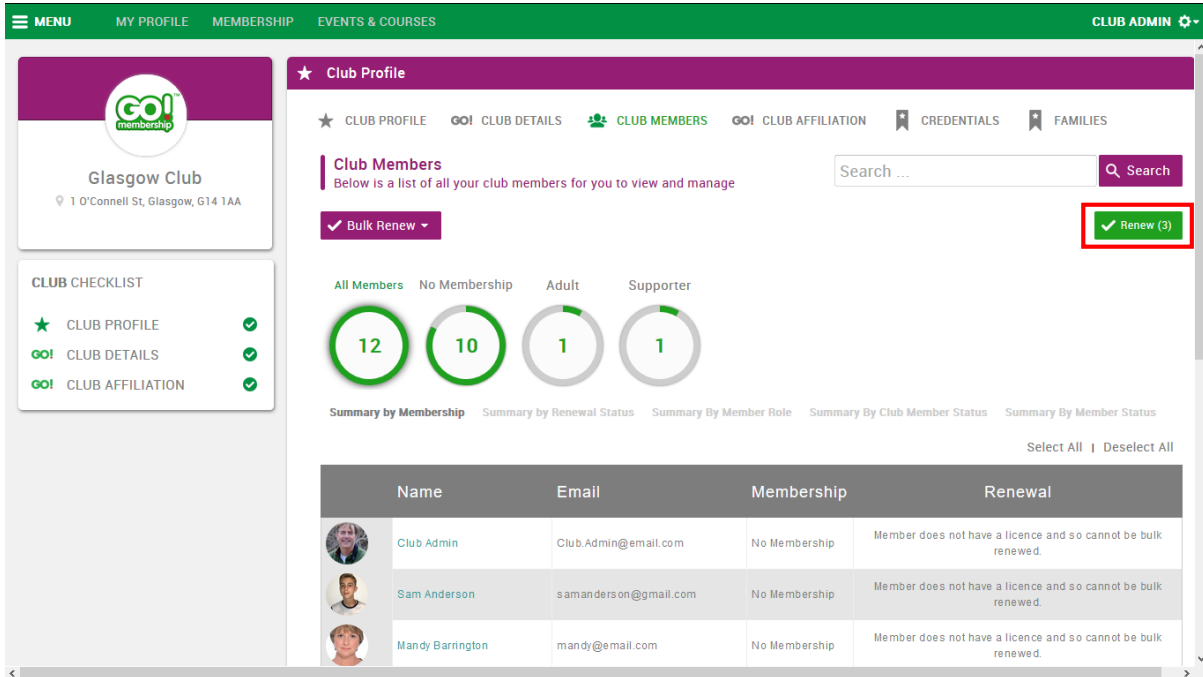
MENU MY PROFILE MEMBERSHIP EVENTS & COURSES CLUB ADMIN

GO! membership

Glasgow Club
1 O'Connell St, Glasgow, G14 1AA

CLUB CHECKLIST
CLUB PROFILE
GO! CLUB DETAILS
GO! CLUB AFFILIATION

Club Profile

CLUB PROFILE GO! CLUB DETAILS CLUB MEMBERS GO! CLUB AFFILIATION CREDENTIALS FAMILIES

Club Members
Below is a list of all your club members for you to view and manage

Search ...
Search

Bulk Renew

Renew (3)

All Members No Membership Adult Supporter
12 10 1 1

Summary by Membership Summary by Renewal Status Summary By Member Role Summary By Club Member Status Summary By Member Status

Select All | Deselect All

| | Name | Email | Membership | Renewal |
|---|---|---|---|---|
| | Club Admin | Club.Admin@email.com | No Membership | Member does not have a licence and so cannot be bulk renewed. |
| | Sam Anderson | samanderson@gmail.com | No Membership | Member does not have a licence and so cannot be bulk renewed. |
| | Mandy Barrington | mandy@email.com | No Membership | Member does not have a licence and so cannot be bulk renewed. |